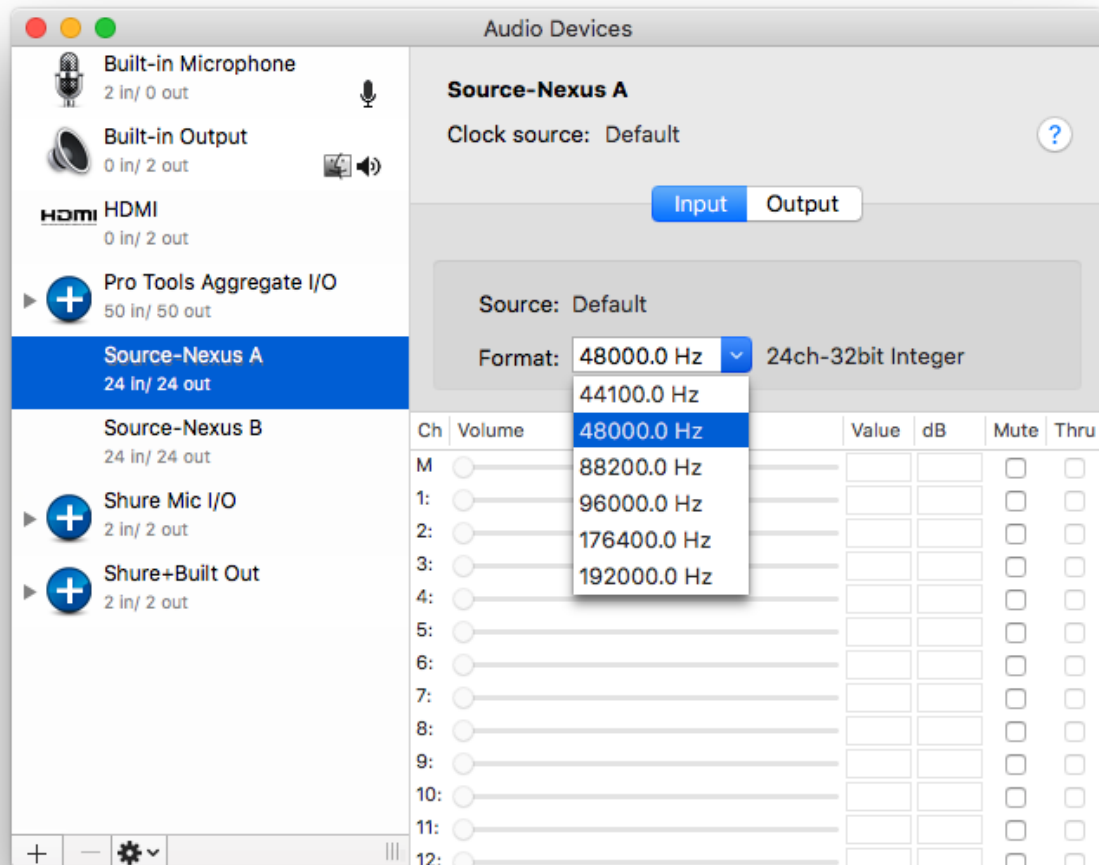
Audio Devices

Built-in Microphone
2 in/ 0 out

Built-in Output
0 in/ 2 out

HDMI HDMI
0 in/ 2 out

Pro Tools Aggregate I/O
50 in/ 50 out

Source-Nexus A
24 in/ 24 out

Source-Nexus B
24 in/ 24 out

Shure Mic I/O
2 in/ 2 out

Shure+Built Out
2 in/ 2 out

+ — 

Source-Nexus A
Clock source: Default
?

Input Output

Source: Default
Format: 48000.0 Hz 24ch-32bit Integer

44100.0 Hz
48000.0 Hz
88200.0 Hz
96000.0 Hz
176400.0 Hz
192000.0 Hz

| Ch | Volume | Value | dB | Mute | Thru |
|---|---|---|---|---|---|
| M | | | | | |
| 1: | | | | | |
| 2: | | | | | |
| 3: | | | | | |
| 4: | | | | | |
| 5: | | | | | |
| 6: | | | | | |
| 7: | | | | | |
| 8: | | | | | |
| 9: | | | | | |
| 10: | | | | | |
| 11: | | | | | |
| 12: | | | | | |